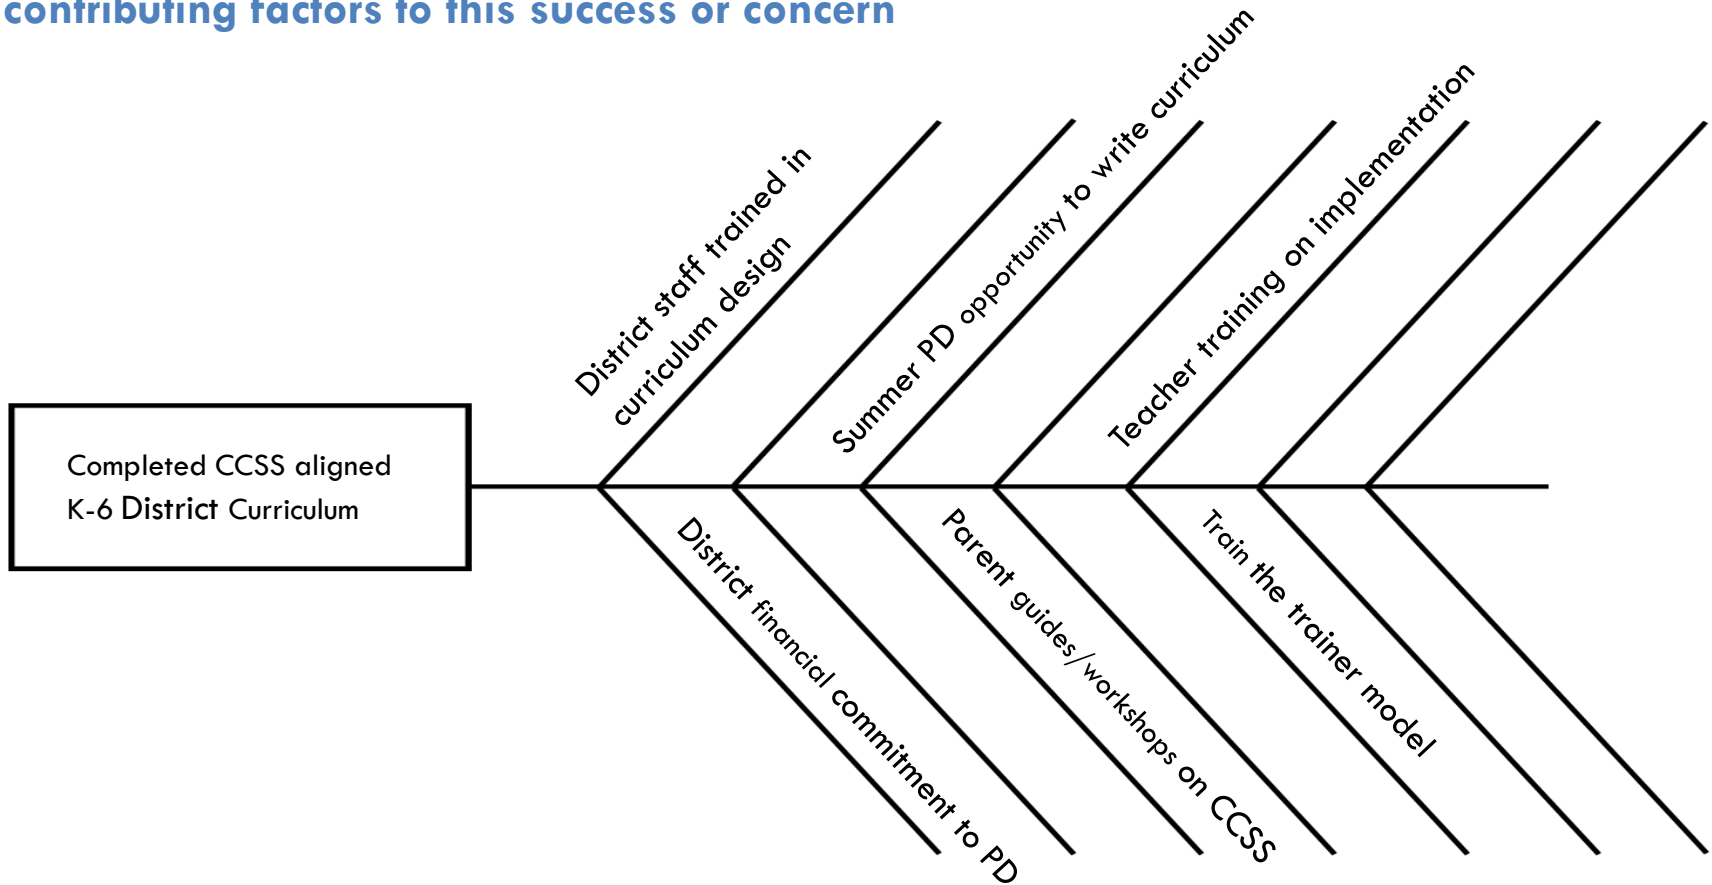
contributing factors to this success or concern

Completed CCSS aligned K-6 District Curriculum

District staff trained in curriculum design

Summer PD opportunity to write curriculum

Teacher training on implementation

District financial commitment to PD

Parent guides/workshops on CCSS

Train the trainer model